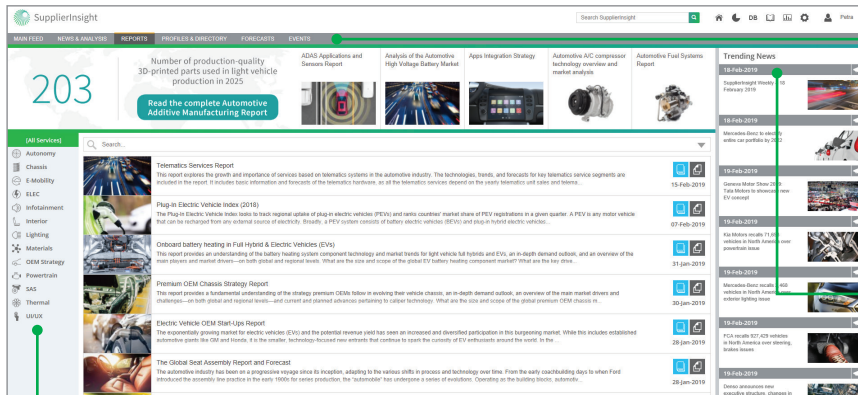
SupplierInsight

Search SupplierInsight

DB

Petra

MAIN FEED NEWS & ANALYSIS REPORTS PROFILES & DIRECTORY FORECASTS EVENTS

203

Number of production-quality 3D-printed parts used in light vehicle production in 2025

Read the complete Automotive Additive Manufacturing Report

ADAS Applications and Sensors Report

Analysis of the Automotive High Voltage Battery Market

Apps Integration Strategy

Automotive A/C compressor technology overview and market analysis

Automotive Fuel Systems Report

Trending News

18-Feb-2019

SupplierInsight Weekly – 18 February 2019

18-Feb-2019

Mercedes-Benz to electrify entire car portfolio by 2022

19-Feb-2019

Geneva Motor Show 2019: Tata Motors to showcase new EV concept

19-Feb-2019

Kia Motors recalls 71,000 vehicles in North America over powertrain issue

19-Feb-2019

Mercedes-Benz recalls 1,468 vehicles in North America over exterior lighting issue

19-Feb-2019

FCA recalls 927,428 vehicles in North America over steering, brakes issues

19-Feb-2019

Denso announces new executive structure, changes in

[All Services]
Autonomy
Chassis
E-Mobility
ELEC
Infotainment
Interior
Lighting
Materials
OEM Strategy
Powertrain
SAS
Thermal
UI/UX

Search...

Telematics Services Report
This report explores the growth and importance of services based on telematics systems in the automotive industry. The technologies, trends, and forecasts for key telematics service segments are included in the report. It includes basic information and forecasts of the telematics hardware, as all the telematics services depend on the yearly telematics unit sales and telema...
15-Feb-2019

Plug-In Electric Vehicle Index (2018)
The Plug-In Electric Vehicle Index tracks to track regional uptake of plug-in electric vehicles (PEVs) and ranks countries' market share of PEV registrations in a given quarter. A PEV is any motor vehicle that can be recharged from any external source of electricity. Broadly, a PEV system consists of battery electric vehicles (BEVs) and plug-in hybrid electric vehicles (PHEVs).
07-Feb-2019

Onboard battery heating in Full Hybrid & Electric Vehicles (EVs)
This report provides an understanding of the battery heating system component technology and market trends for light vehicle full hybrids and EVs, an in-depth demand outlook, and an overview of the main players and market drivers—on both global and regional levels. What are the size and scope of the global EV battery heating component market? What are the key drive...
31-Jan-2019

Premium OEM Chassis Strategy Report
This report provides a fundamental understanding of the strategy premium OEMs follow in evolving their vehicle chassis, an in-depth demand outlook, an overview of the main market drivers and challenges—on both global and regional levels—and current and planned advanced partaining to caliper technology. What are the size and scope of the global premium OEM chassis m...
30-Jan-2019

Electric Vehicle OEM Start-Ups Report
The exponentially growing market for electric vehicles (EVs) and the potential revenue yield has seen an increased and diversified participation in this burgeoning market. While this includes established automotive giants like GM and Honda, it is the smaller, technology-focused new entrants that continue to spark the curiosity of EV enthusiasts around the world. In the ...
28-Jan-2019

The Global Seat Assembly Report and Forecast
The automotive industry has been on a progressive voyage since its inception, adapting to the various shifts in process and technology over time. From the early coachbuilding days to when Ford introduced the assembly line practice in the early 1900s for series production, the "automobile" has undergone a series of evolutions. Operating as the building blocks, automotiv...
28-Jan-2019